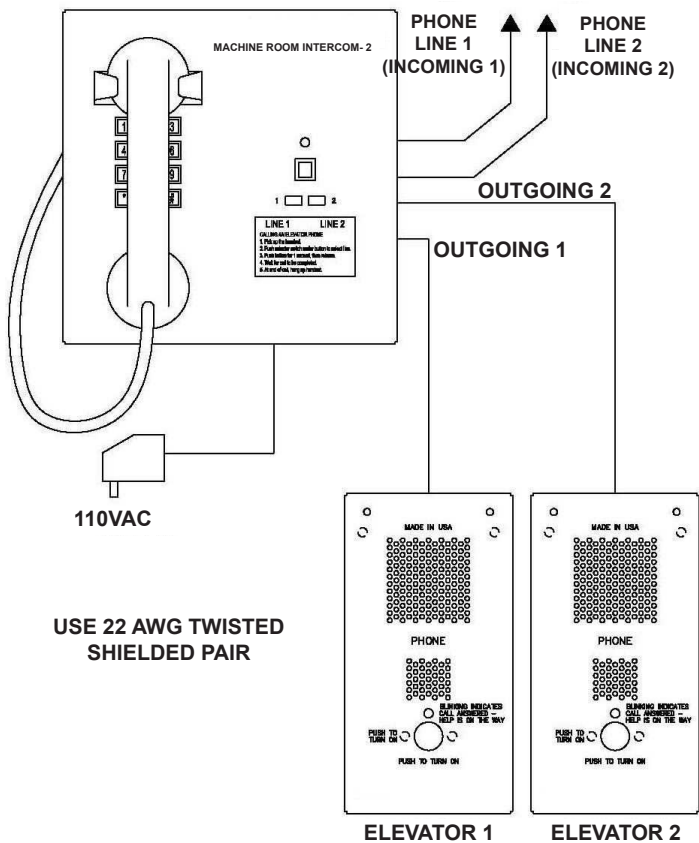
MACHINE ROOM INTERCOM- 2

PHONE LINE 1 (INCOMING 1)

PHONE LINE 2 (INCOMING 2)

1 3
4 6
7 9
\* #

1 2

LINE 1 LINE 2

CALLING AN ELEVATOR PHONE
1. Pick up the handset.
2. Push selector switch button to select line.
3. Push button for 1 second, then release.
4. Wait for call to be completed.
5. At end of call, hang up handset.

OUTGOING 2

OUTGOING 1

110VAC

USE 22 AWG TWISTED SHIELDED PAIR

MADE IN USA

PHONE

BLINKING INDICATES CALL ANSWERED – HELP IS ON THE WAY

PUSH TO TURN ON

PUSH TO TURN ON

MADE IN USA

PHONE

BLINKING INDICATES CALL ANSWERED – HELP IS ON THE WAY

PUSH TO TURN ON

PUSH TO TURN ON

ELEVATOR 1

ELEVATOR 2